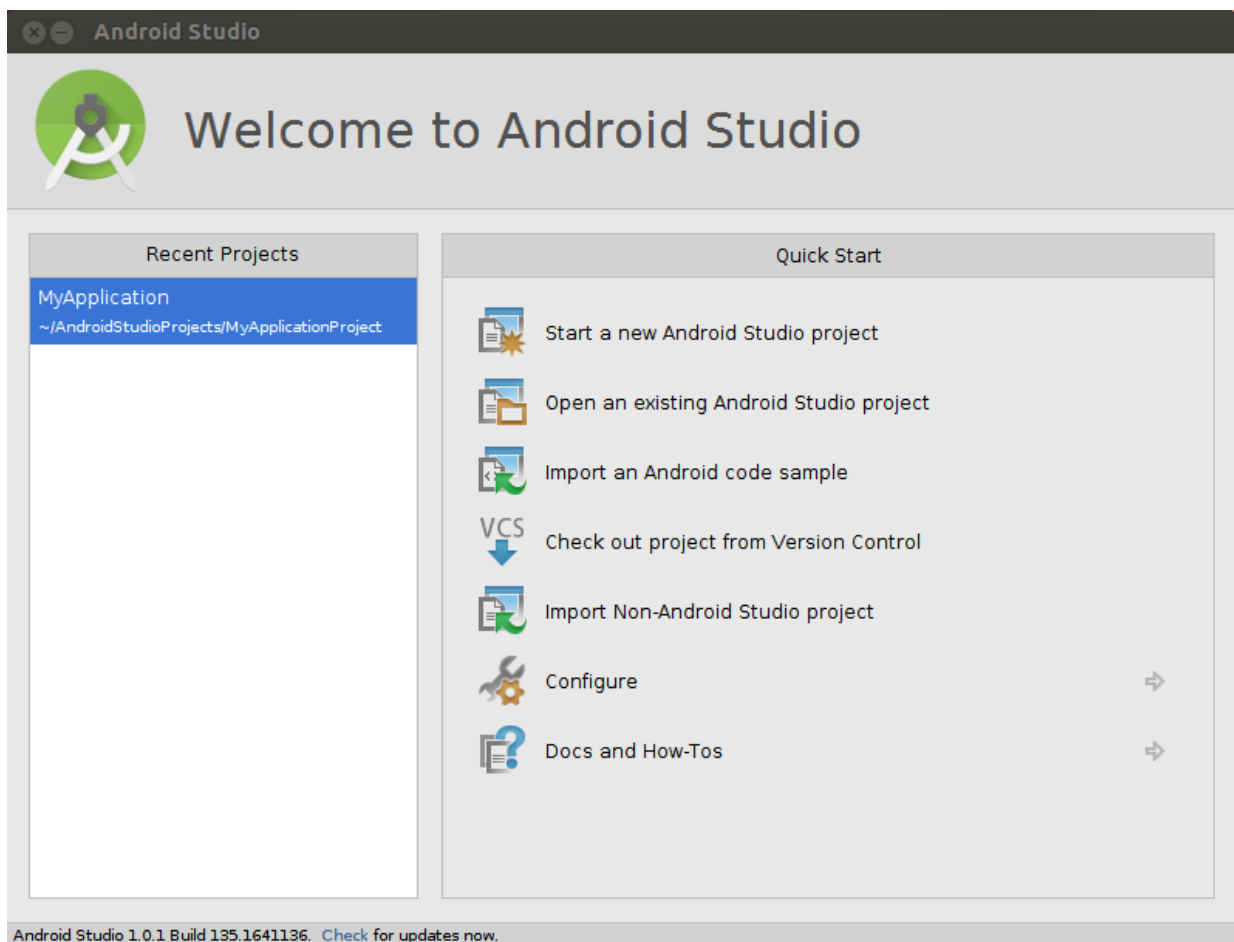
Android Studio

Welcome to Android Studio

Recent Projects

MyApplication
~/AndroidStudioProjects/MyApplicationProject

Quick Start

Start a new Android Studio project

Open an existing Android Studio project

Import an Android code sample

VCS
Check out project from Version Control

Import Non-Android Studio project

Configure

Docs and How-Tos

Android Studio 1.0.1 Build 135.1641136. Check for updates now.